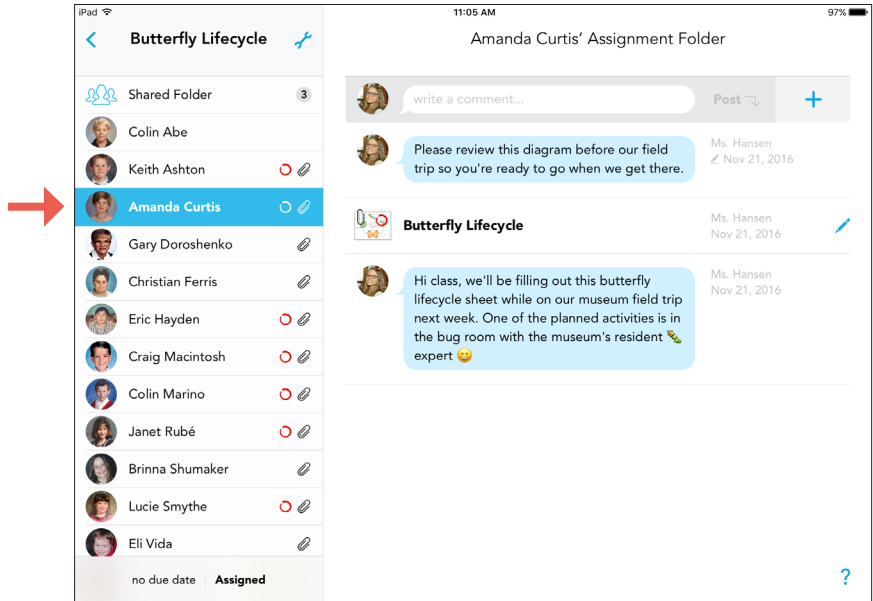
iPad 11:05 AM 97%

Butterfly Lifecycle

Shared Folder 3
Colin Abe
Keith Ashton
Amanda Curtis
Gary Doroshenko
Christian Ferris
Eric Hayden
Craig Macintosh
Colin Marino
Janet Rubé
Brinna Shumaker
Lucie Smythe
Eli Vida

no due date | Assigned

Amanda Curtis' Assignment Folder

write a comment... Post +

Please review this diagram before our field trip so you're ready to go when we get there.
Ms. Hansen
Nov 21, 2016

Butterfly Lifecycle
Ms. Hansen
Nov 21, 2016

Hi class, we'll be filling out this butterfly lifecycle sheet while on our museum field trip next week. One of the planned activities is in the bug room with the museum's resident 🐛 expert 😀
Ms. Hansen
Nov 21, 2016

?